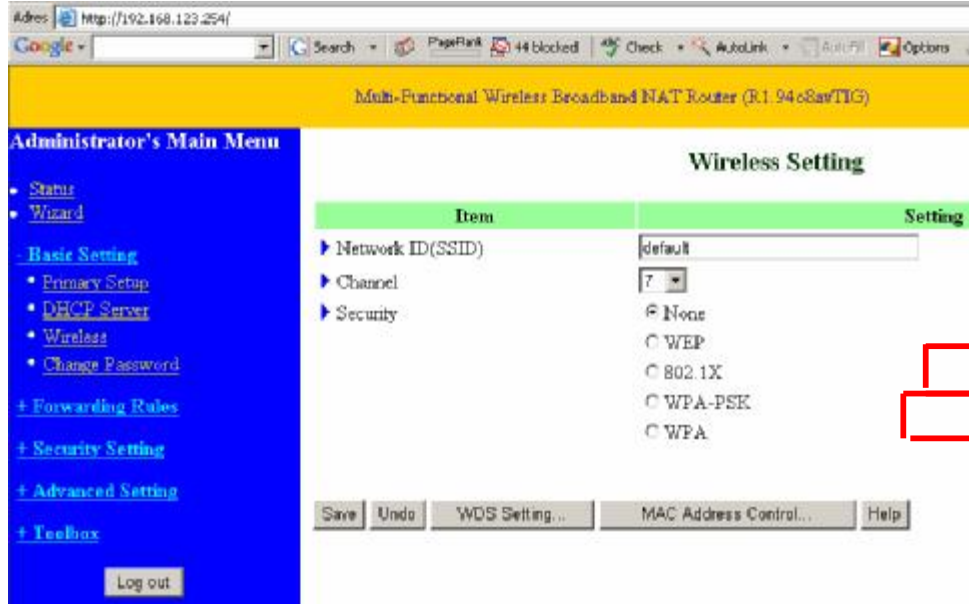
Adres http://192.168.123.254/

Google Search PageRank 44 blocked Check AutoLink AutoFill Options

Multi-Functional Wireless Broadband NAT Router (R1.94c8avTIG)

Administrator's Main Menu

- Status
- Wizard

- Basic Setting
- Primary Setup
- DHCP Server
- Wireless
- Change Password

+ Forwarding Rules

+ Security Setting

+ Advanced Setting

+ Toolbox

Log out

Wireless Setting

| Item | Setting |
|---|---|
| Network ID(SSID) | default |
| Channel | 7 |
| Security | None<br>WEP<br>802.1X<br>WPA-PSK<br>WPA |

Save Undo WDS Setting... MAC Address Control... Help